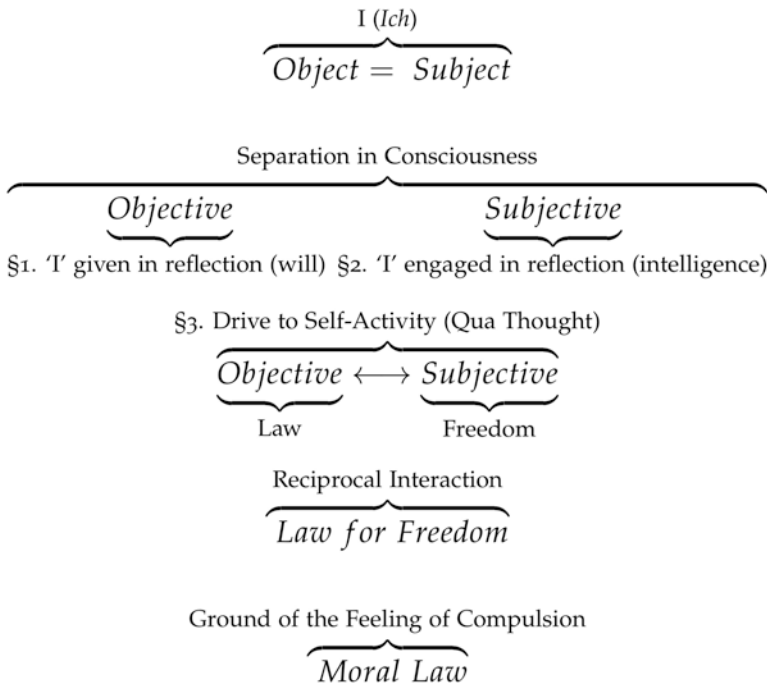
I (*Ich*)

$\overbrace{Object = Subject}$

Separation in Consciousness

$\underbrace{Objective}$ $\underbrace{Subjective}$

§1. 'I' given in reflection (will) §2. 'I' engaged in reflection (intelligence)

§3. Drive to Self-Activity (Qua Thought)

$\underbrace{Objective} \longleftrightarrow \underbrace{Subjective}$

Law Freedom

Reciprocal Interaction

$\overbrace{Law\ for\ Freedom}$

Ground of the Feeling of Compulsion

$\overbrace{Moral\ Law}$